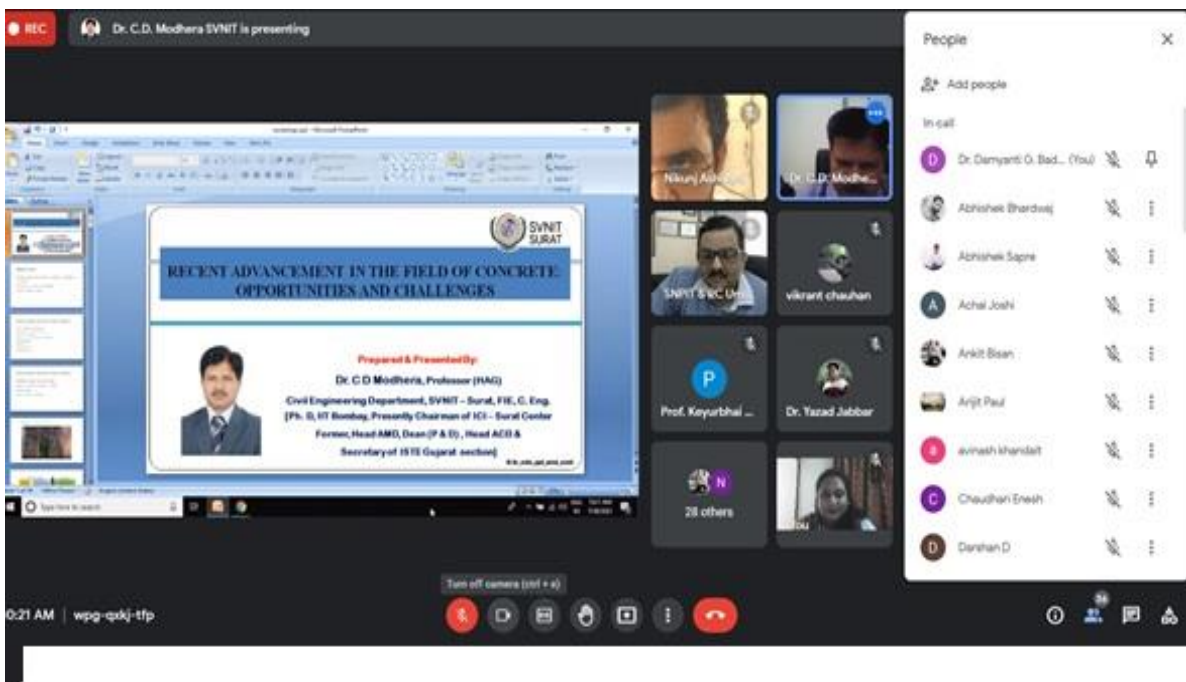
REC

Dr. C.D. Modhera SVNIT is presenting

SVNIT SURAT

RECENT ADVANCEMENT IN THE FIELD OF CONCRETE: OPPORTUNITIES AND CHALLENGES

Prepared & Presented By:

Dr. C D Modhera, Professor (HAG)

Civil Engineering Department, SVNIT – Surat, FIE, C. Eng. [Ph. D, IIT Bombay, Presently Chairman of ICI – Surat Center Former, Head AMD, Dean (P & D), Head ACD & Secretary of ISTE Gujarat section]

Type here to search

Nikunj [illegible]

Dr. C.D. Modhe...

SNPIT & RC Um...

vikrant chauhan

P

Prof. Keyurbhai ...

Dr. Yazad Jabbar

N

28 others

People

Add people

In call

D Dr. Damyanti G. Bad... (You)

Abhishek Bhardwaj

Abhishek Sapre

A Achal Joshi

Ankit Bisan

Arijit Paul

a avinash khandait

C Chaudhari Enesh

D Darshan D

Turn off camera (ctrl + e)

0:21 AM | wpg-qxkj-tfp

36